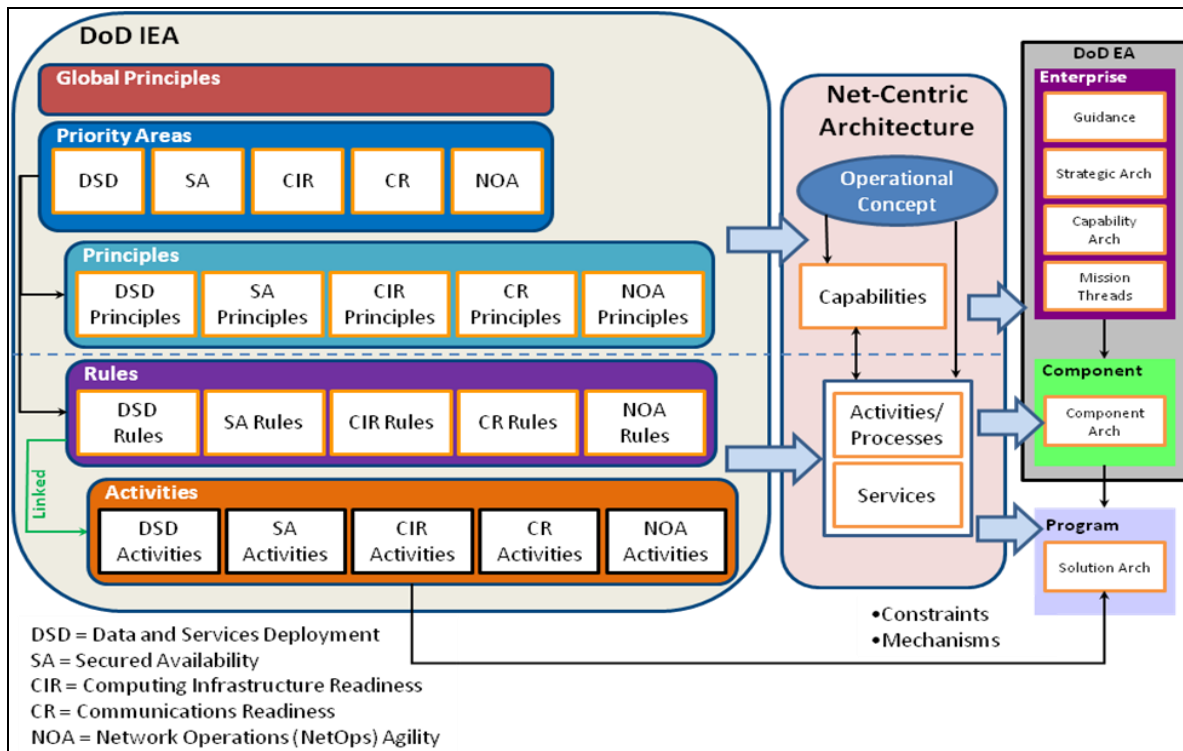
DoD IEA

Global Principles

Priority Areas

DSD

SA

CIR

CR

NOA

Principles

DSD Principles

SA Principles

CIR Principles

CR Principles

NOA Principles

Rules

DSD Rules

SA Rules

CIR Rules

CR Rules

NOA Rules

Linked

Activities

DSD Activities

SA Activities

CIR Activities

CR Activities

NOA Activities

Net-Centric Architecture

Operational Concept

Capabilities

Activities/ Processes

Services

•Constraints
•Mechanisms

DoD EA

Enterprise

Guidance

Strategic Arch

Capability Arch

Mission Threads

Component

Component Arch

Program

Solution Arch

DSD = Data and Services Deployment
SA = Secured Availability
CIR = Computing Infrastructure Readiness
CR = Communications Readiness
NOA = Network Operations (NetOps) Agility